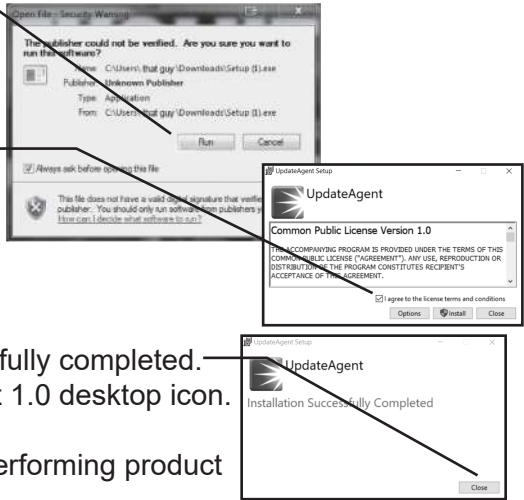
Open File - Security Warning

The publisher could not be verified. Are you sure you want to run this software?

Name: C:\Users\that guy\Downloads\Setup (1).exe
Publisher: Unknown Publisher
Type: Application
From: C:\Users\that guy\Downloads\Setup (1).exe

Run Cancel

Always ask before opening this file

This file does not have a valid digital signature that verifies its publisher. You should only run software from publishers you trust. How can I decide what software to run?

UpdateAgent Setup

UpdateAgent

Common Public License Version 1.0

THE ACCOMPANYING PROGRAM IS PROVIDED UNDER THE TERMS OF THIS COMMON PUBLIC LICENSE ("AGREEMENT"). ANY USE, REPRODUCTION OR DISTRIBUTION OF THE PROGRAM CONSTITUTES RECIPIENT'S ACCEPTANCE OF THIS AGREEMENT.

I agree to the license terms and conditions

Options Install Close

fully completed.
1.0 desktop icon.

erforming product

UpdateAgent Setup

UpdateAgent

Installation Successfully Completed

Close